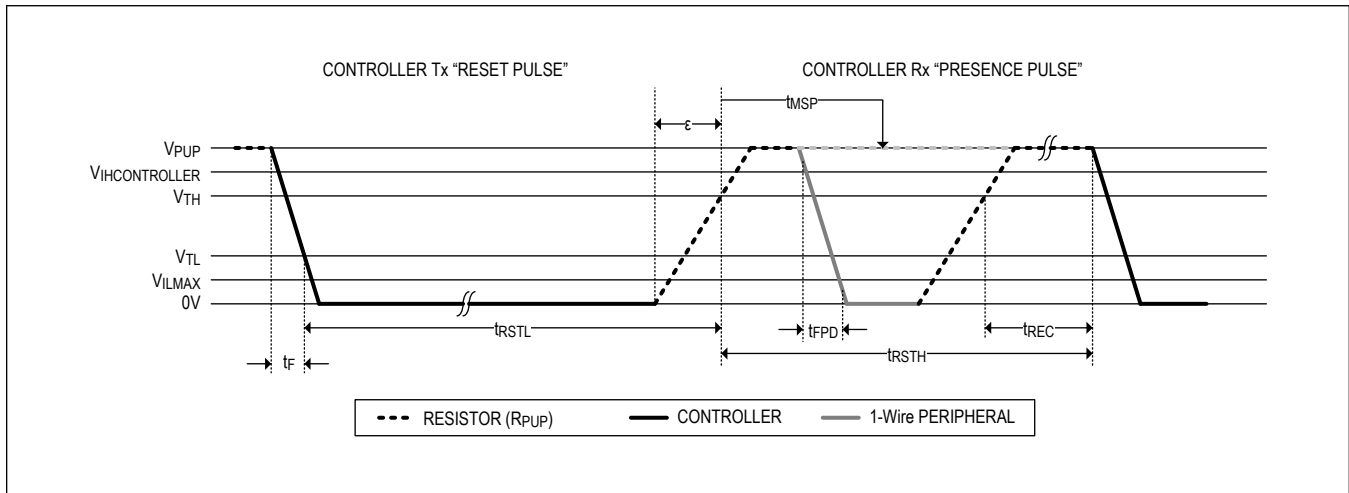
CONTROLLER Tx "RESET PULSE"

CONTROLLER Rx "PRESENCE PULSE"

$t_{MSP}$

$\varepsilon$

$V_{PUP}$

$V_{IHCONTROLLER}$

$V_{TH}$

$V_{TL}$

$V_{ILMAX}$

0V

$t_{RSTL}$

$t_{FPD}$

$t_{REC}$

$t_{RSTH}$

$t_F$

RESISTOR ($R_{PUP}$)

CONTROLLER

1-Wire PERIPHERAL